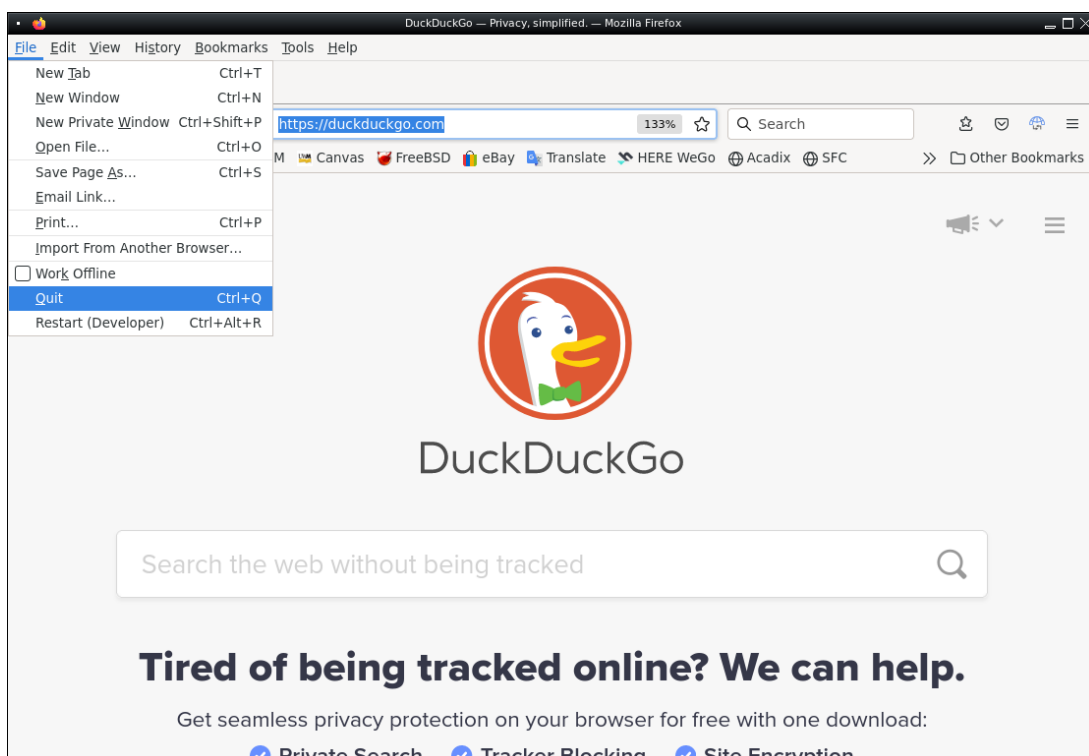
DuckDuckGo — Privacy, simplified. — Mozilla Firefox

File Edit View History Bookmarks Tools Help

New Tab Ctrl+T
New Window Ctrl+N
New Private Window Ctrl+Shift+P
Open File... Ctrl+O
Save Page As... Ctrl+S
Email Link...
Print... Ctrl+P
Import From Another Browser...
Work Offline
Quit Ctrl+Q
Restart (Developer) Ctrl+Alt+R

https://duckduckgo.com 133% Search

M Canvas FreeBSD eBay Translate HERE WeGo Acadix SFC » Other Bookmarks

DuckDuckGo

Search the web without being tracked

Tired of being tracked online? We can help.

Get seamless privacy protection on your browser for free with one download:

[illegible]